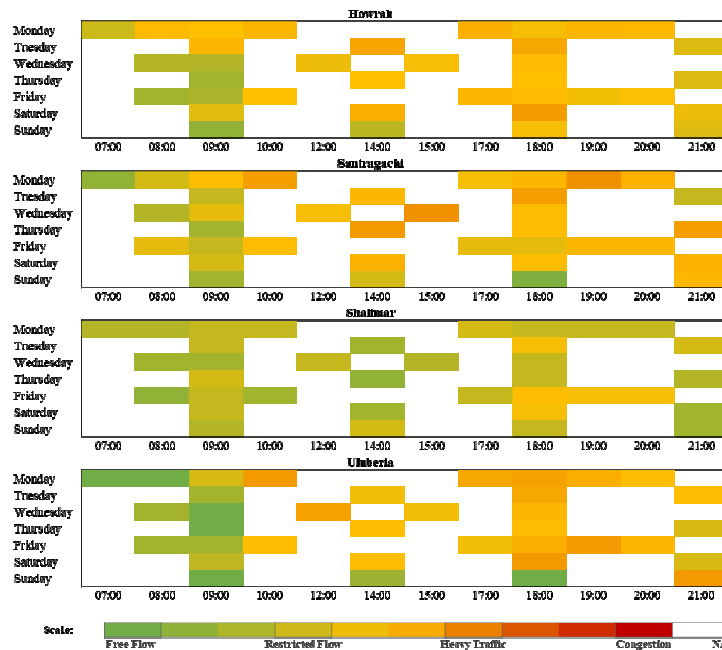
Howrah

Monday
Tuesday
Wednesday
Thursday
Friday
Saturday
Sunday

07:00 08:00 09:00 10:00 12:00 14:00 15:00 17:00 18:00 19:00 20:00 21:00

Santragachi

Monday
Tuesday
Wednesday
Thursday
Friday
Saturday
Sunday

07:00 08:00 09:00 10:00 12:00 14:00 15:00 17:00 18:00 19:00 20:00 21:00

Shalimar

Monday
Tuesday
Wednesday
Thursday
Friday
Saturday
Sunday

07:00 08:00 09:00 10:00 12:00 14:00 15:00 17:00 18:00 19:00 20:00 21:00

Uluberia

Monday
Tuesday
Wednesday
Thursday
Friday
Saturday
Sunday

07:00 08:00 09:00 10:00 12:00 14:00 15:00 17:00 18:00 19:00 20:00 21:00

Scale:
Free Flow Restricted Flow Heavy Traffic Congestion N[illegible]